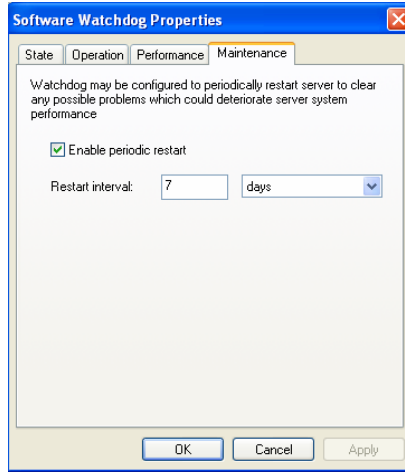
Software Watchdog Properties

State | Operation | Performance | Maintenance

Watchdog may be configured to periodically restart server to clear any possible problems which could deteriorate server system performance

Enable periodic restart

Restart interval: 7 days

OK Cancel Apply